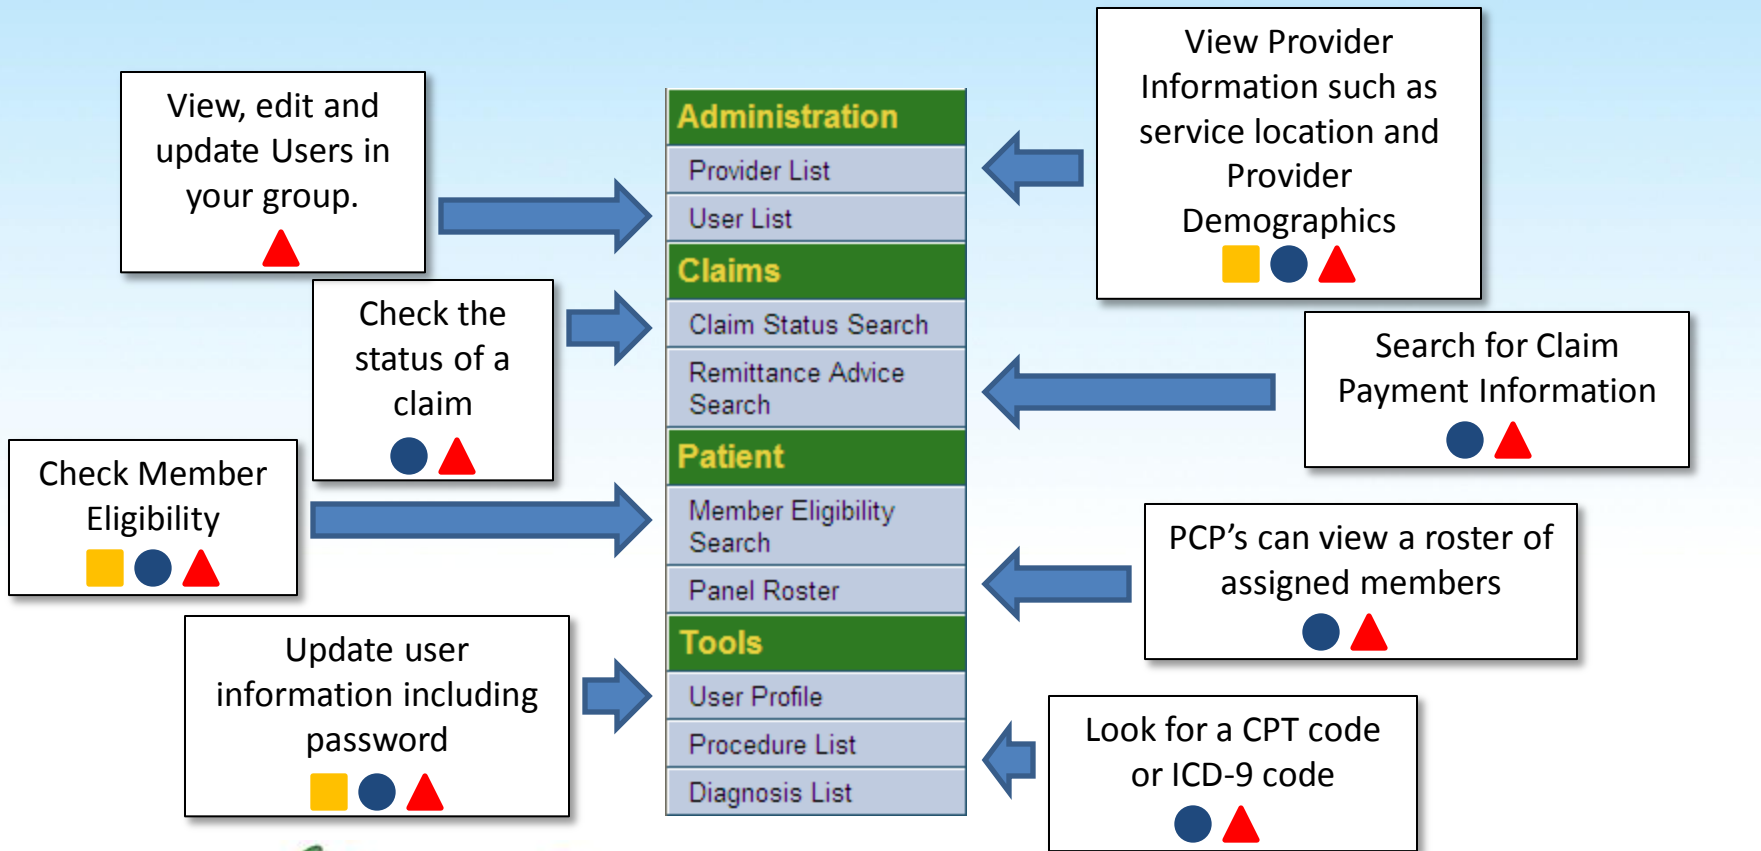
View, edit and update Users in your group.

Check the status of a claim

Check Member Eligibility

Update user information including password

Administration
Provider List
User List
Claims
Claim Status Search
Remittance Advice Search
Patient
Member Eligibility Search
Panel Roster
Tools
User Profile
Procedure List
Diagnosis List

View Provider Information such as service location and Provider Demographics

Search for Claim Payment Information

PCP's can view a roster of assigned members

Look for a CPT code or ICD-9 code